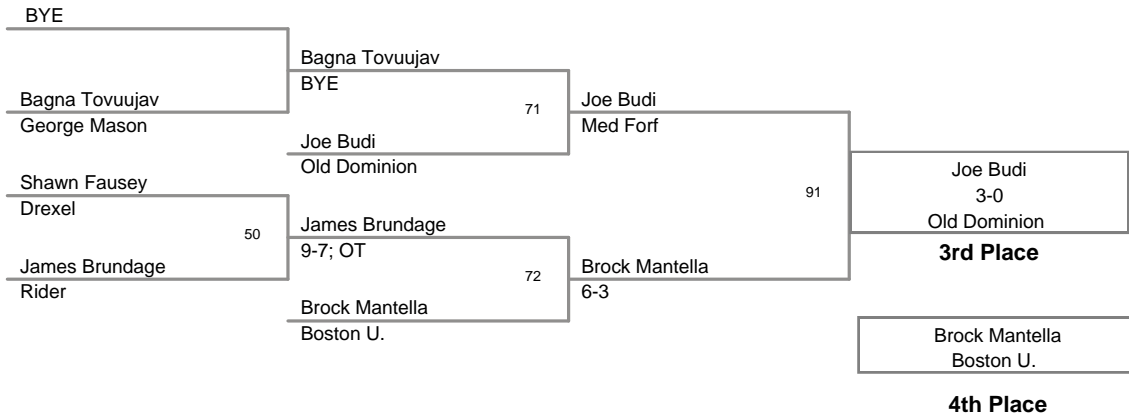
BYE

Bagna Tovuujav
George Mason

Shawn Fausey
Drexel

50

James Brundage
Rider

Bagna Tovuujav
BYE

71

Joe Budi
Old Dominion

James Brundage
9-7; OT

72

Brock Mantella
Boston U.

Joe Budi
Med Forf

91

Brock Mantella
6-3

Joe Budi
3-0
Old Dominion

**3rd Place**

Brock Mantella
Boston U.

**4th Place**